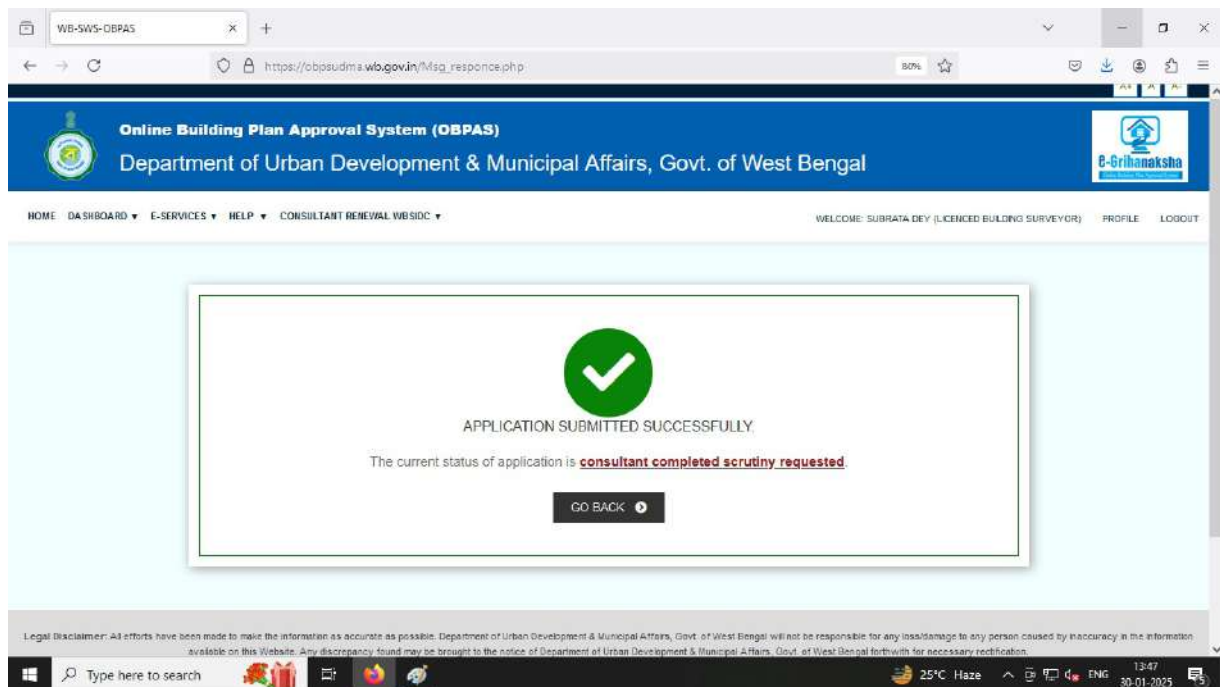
WB-SWS-OBPAS

https://obpsudma.wb.gov.in/Msg_responce.php

80%

A+ A A-

Online Building Plan Approval System (OBPAS)

Department of Urban Development & Municipal Affairs, Govt. of West Bengal

e-Grihanaksha

HOME DASHBOARD ▾ E-SERVICES ▾ HELP ▾ CONSULTANT RENEWAL WBSIDC ▾

WELCOME: SUBRATA DEY (LICENCED BUILDING SURVEYOR) PROFILE LOGOUT

APPLICATION SUBMITTED SUCCESSFULLY.

The current status of application is consultant completed scrutiny requested.

GO BACK

Legal Disclaimer: All efforts have been made to make the information as accurate as possible. Department of Urban Development & Municipal Affairs, Govt. of West Bengal will not be responsible for any loss/damage to any person caused by inaccuracy in the information available on this Website. Any discrepancy found may be brought to the notice of Department of Urban Development & Municipal Affairs, Govt. of West Bengal forthwith for necessary rectification.

Type here to search

25°C Haze

ENG

13:47
30-01-2025